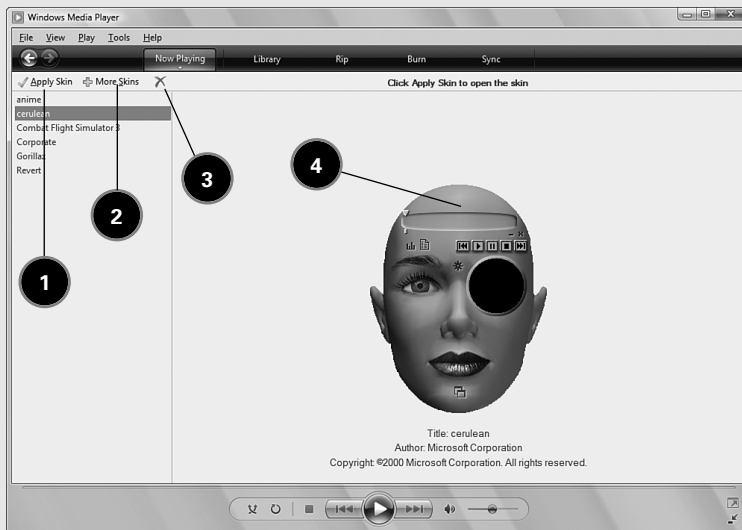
Windows Media Player

File View Play Tools Help

Now Playing Library Rip Burn Sync

Apply Skin More Skins

Click Apply Skin to open the skin

anime
cerulean
Combat Flight Simulator 3
Corporate
Gorillaz
Revert

1
2
3
4

Title: cerulean
Author: Microsoft Corporation
Copyright ©2000 Microsoft Corporation. All rights reserved.